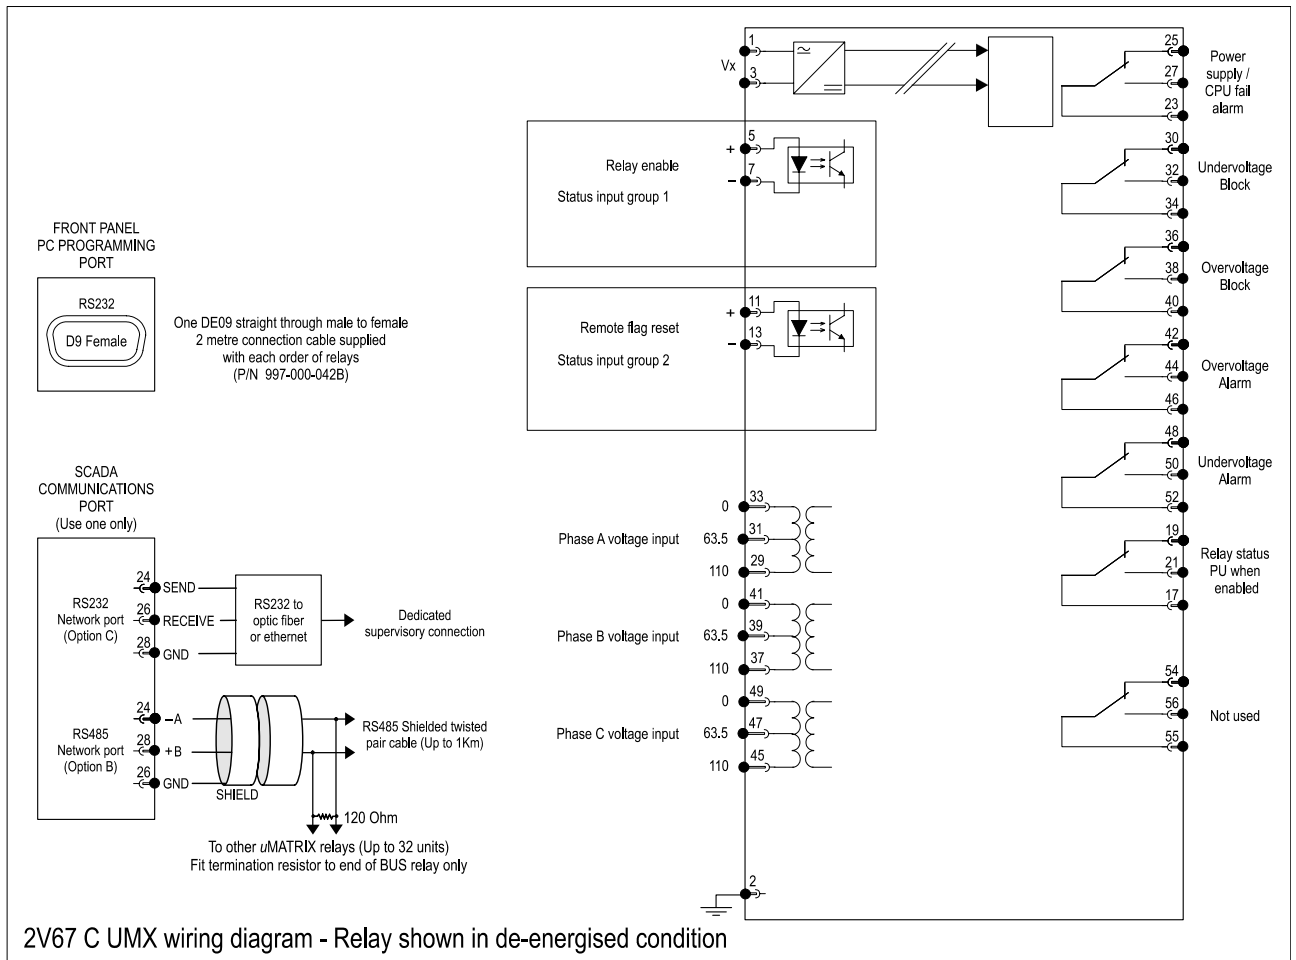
FRONT PANEL
PC PROGRAMMING
PORT

RS232

D9 Female

One DE09 straight through male to female 2 metre connection cable supplied with each order of relays (P/N 997-000-042B)

SCADA
COMMUNICATIONS
PORT
(Use one only)

RS232
Network port
(Option C)

24 SEND
26 RECEIVE
28 GND

RS232 to optic fiber or ethernet

Dedicated supervisory connection

RS485
Network port
(Option B)

24 −A
28 +B
26 GND

SHIELD

RS485 Shielded twisted pair cable (Up to 1Km)

120 Ohm

To other uMATRIX relays (Up to 32 units)
Fit termination resistor to end of BUS relay only

Vx
1
3

+ 5
Relay enable
− 7
Status input group 1

+ 11
Remote flag reset
− 13
Status input group 2

Phase A voltage input
0 33
63.5 31
110 29

Phase B voltage input
0 41
63.5 39
110 37

Phase C voltage input
0 49
63.5 47
110 45

2

25
27
23
Power supply / CPU fail alarm

30
32
34
Undervoltage Block

36
38
40
Overvoltage Block

42
44
46
Overvoltage Alarm

48
50
52
Undervoltage Alarm

19
21
17
Relay status PU when enabled

54
56
55
Not used

2V67 C UMX wiring diagram - Relay shown in de-energised condition